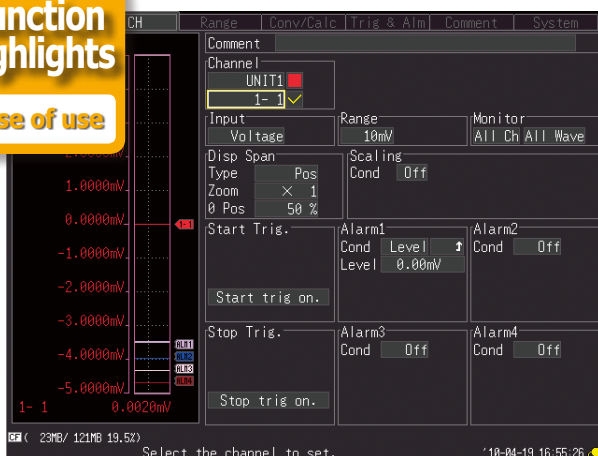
unction
ghlights
se of use

CH | Range | Conv/Calc | Trig & Alm | Comment | System

Comment
Channel
UNIT1
1- 1

2.0000mV
1.0000mV
0.0000mV
-1.0000mV
-2.0000mV
-3.0000mV
-4.0000mV
-5.0000mV
1- 1 0.0020mV

1-1
ALM1
ALM2
ALM3
ALM4

Input
Voltage
Range
10mV
Monitor
All Ch All Wave

Disp Span
Type Pos
Zoom × 1
0 Pos 50 %
Scaling
Cond Off

Start Trig.
Start trig on.
Alarm1
Cond Level
Level 0.00mV
Alarm2
Cond Off

Stop Trig.
Stop trig on.
Alarm3
Cond Off
Alarm4
Cond Off

CF ( 23MB/ 121MB 19.5%)
Select the channel to set.
'10-04-19 16:55:26